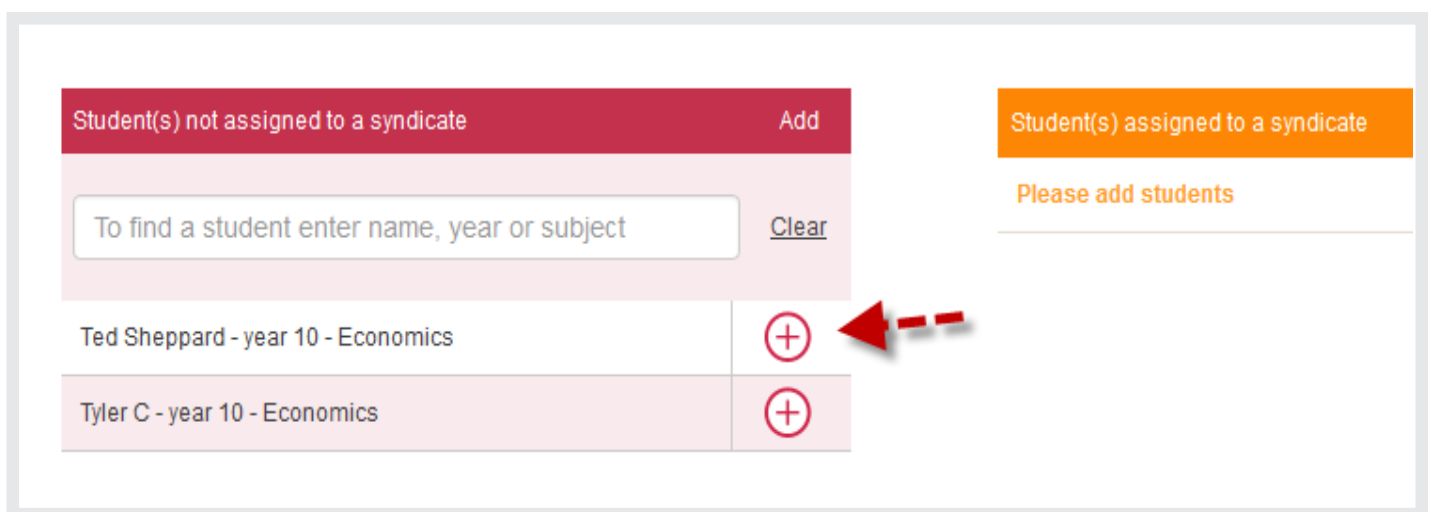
| Student(s) not assigned to a syndicate | Add |
|---|---|
| To find a student enter name, year or subject | Clear |
| Ted Sheppard - year 10 - Economics | |
| Tyler C - year 10 - Economics | |

Student(s) assigned to a syndicate

Please add students